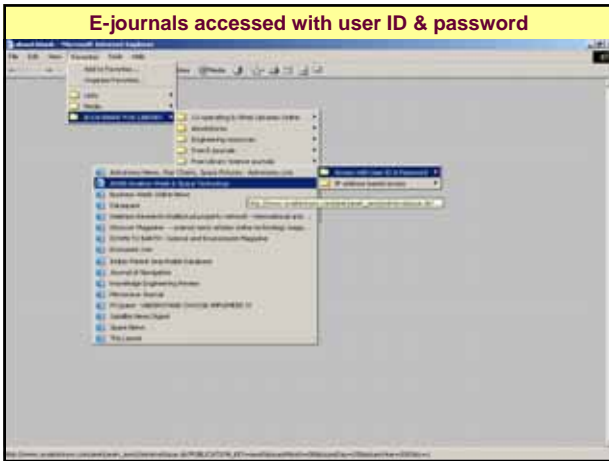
E-journals accessed with user ID & password

about:blank - Microsoft Internet Explorer

File Edit View Favorites Tools Help

Add to Favorites...
Organize Favorites...

Links
Media
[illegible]

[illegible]
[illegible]
Engineering resources
Free E-journals
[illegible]

Access with User ID & Password
IP address based access

Aerospace News, Star Charts, Space Pictures - Astronomy.com
AWIN Aviation Week & Space Technology
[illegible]
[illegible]
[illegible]
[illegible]
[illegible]
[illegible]
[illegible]
Journal of Navigation
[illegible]
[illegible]
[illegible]
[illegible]
Space News
The Lancet

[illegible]